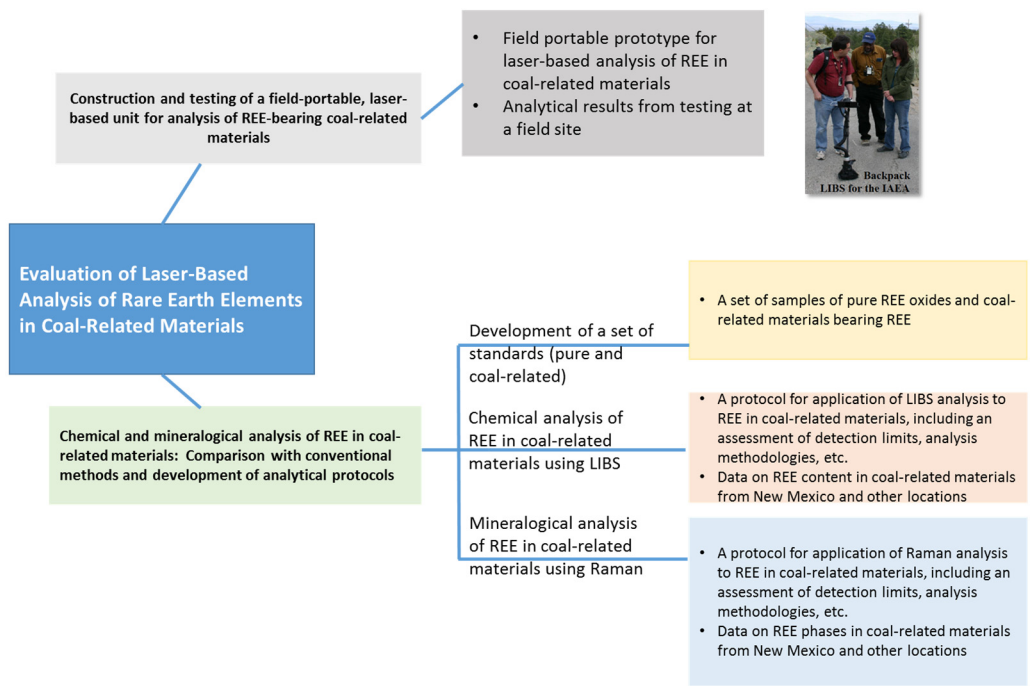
Construction and testing of a field-portable, laser-based unit for analysis of REE-bearing coal-related materials

- Field portable prototype for laser-based analysis of REE in coal-related materials
- Analytical results from testing at a field site

Backpack
LIBS for the IAEA

Evaluation of Laser-Based Analysis of Rare Earth Elements in Coal-Related Materials

Chemical and mineralogical analysis of REE in coal-related materials: Comparison with conventional methods and development of analytical protocols

Development of a set of standards (pure and coal-related)

- A set of samples of pure REE oxides and coal-related materials bearing REE

Chemical analysis of REE in coal-related materials using LIBS

- A protocol for application of LIBS analysis to REE in coal-related materials, including an assessment of detection limits, analysis methodologies, etc.
- Data on REE content in coal-related materials from New Mexico and other locations

Mineralogical analysis of REE in coal-related materials using Raman

- A protocol for application of Raman analysis to REE in coal-related materials, including an assessment of detection limits, analysis methodologies, etc.
- Data on REE phases in coal-related materials from New Mexico and other locations